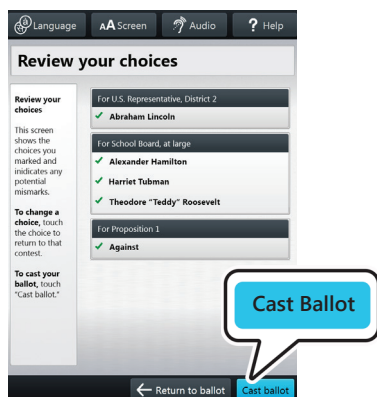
Language AA Screen Audio ? Help

Review your choices

Review your choices

This screen shows the choices you marked and indicates any potential mismarks.

To change a choice, touch the choice to return to that contest.

To cast your ballot, touch "Cast ballot."

For U.S. Representative, District 2
✔ Abraham Lincoln

For School Board, at large
✔ Alexander Hamilton
✔ Harriet Tubman
✔ Theodore "Teddy" Roosevelt

For Proposition 1
✔ Against

Cast Ballot

← Return to ballot
Cast ballot